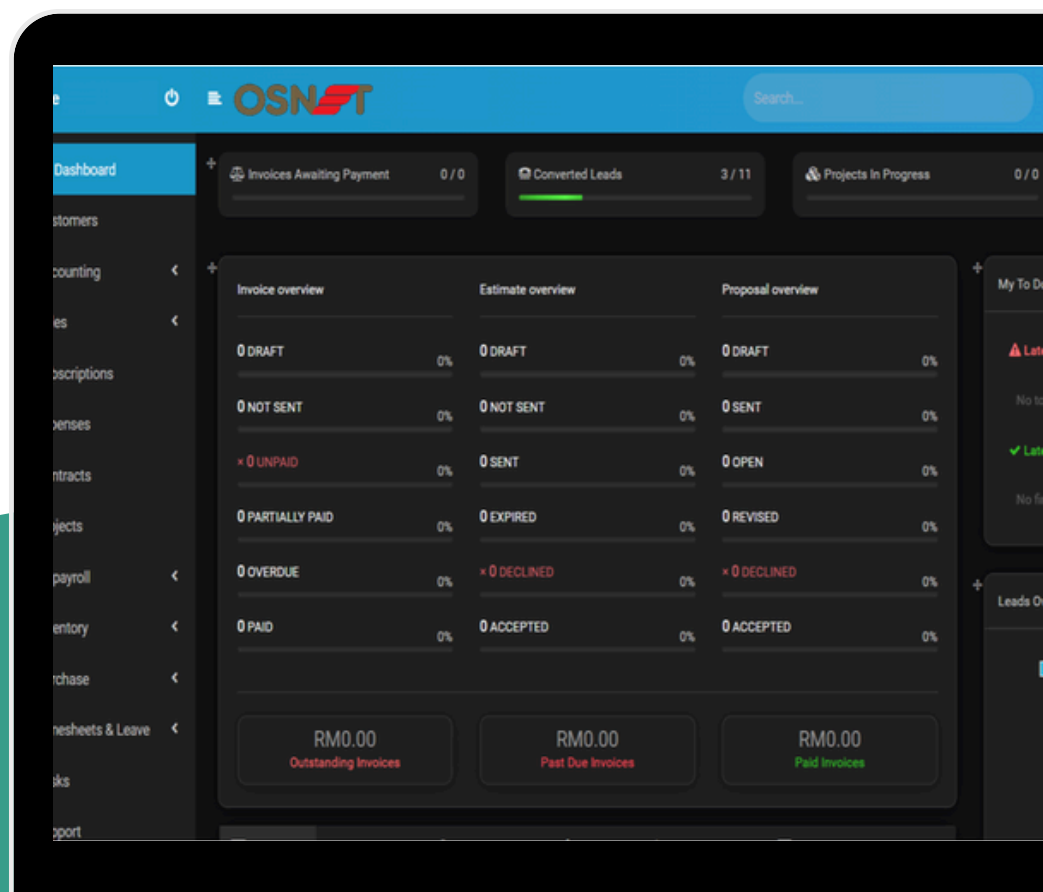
e

OSNET

Search...

Dashboard
stomers
counting
es
bscriptions
penses
ntracts
jects
payroll
entory
rchase
nesheets & Leave
sks
pport

Invoices Awaiting Payment 0 / 0

Converted Leads 3 / 11

Projects In Progress 0 / 0

Invoice overview

0 DRAFT 0%
0 NOT SENT 0%
× 0 UNPAID 0%
0 PARTIALLY PAID 0%
0 OVERDUE 0%
0 PAID 0%

Estimate overview

0 DRAFT 0%
0 NOT SENT 0%
0 SENT 0%
0 EXPIRED 0%
× 0 DECLINED 0%
0 ACCEPTED 0%

Proposal overview

0 DRAFT 0%
0 SENT 0%
0 OPEN 0%
0 REVISED 0%
× 0 DECLINED 0%
0 ACCEPTED 0%

RM0.00
Outstanding Invoices

RM0.00
Past Due Invoices

RM0.00
Paid Invoices

My To D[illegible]
Late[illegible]
No t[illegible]
Late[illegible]
No fi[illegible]

Leads O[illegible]